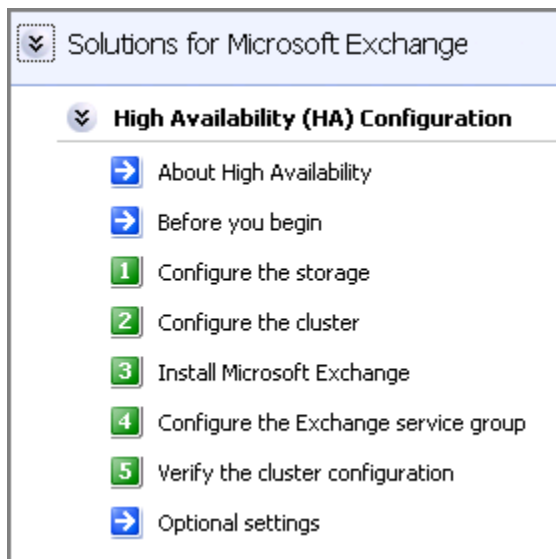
Solutions for Microsoft Exchange

High Availability (HA) Configuration

About High Availability

Before you begin

1 Configure the storage

2 Configure the cluster

3 Install Microsoft Exchange

4 Configure the Exchange service group

5 Verify the cluster configuration

Optional settings